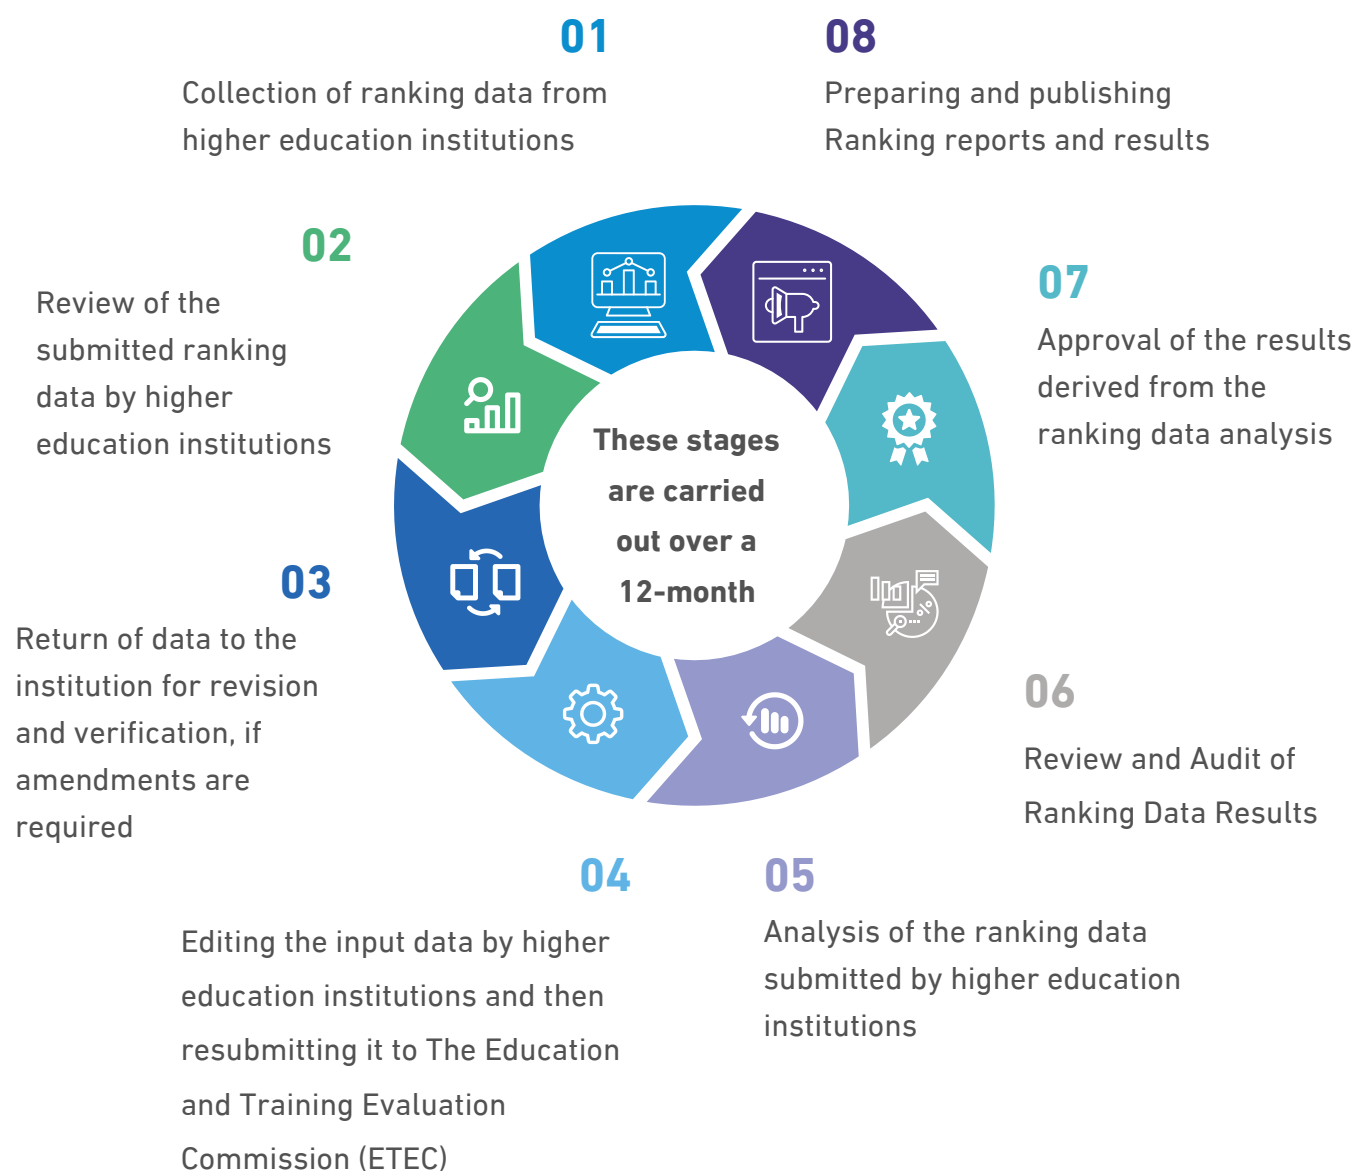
01
Collection of ranking data from higher education institutions

08
Preparing and publishing Ranking reports and results

02
Review of the submitted ranking data by higher education institutions

07
Approval of the results derived from the ranking data analysis

These stages are carried out over a 12-month

03
Return of data to the institution for revision and verification, if amendments are required

06
Review and Audit of Ranking Data Results

04
Editing the input data by higher education institutions and then resubmitting it to The Education and Training Evaluation Commission (ETEC)

05
Analysis of the ranking data submitted by higher education institutions